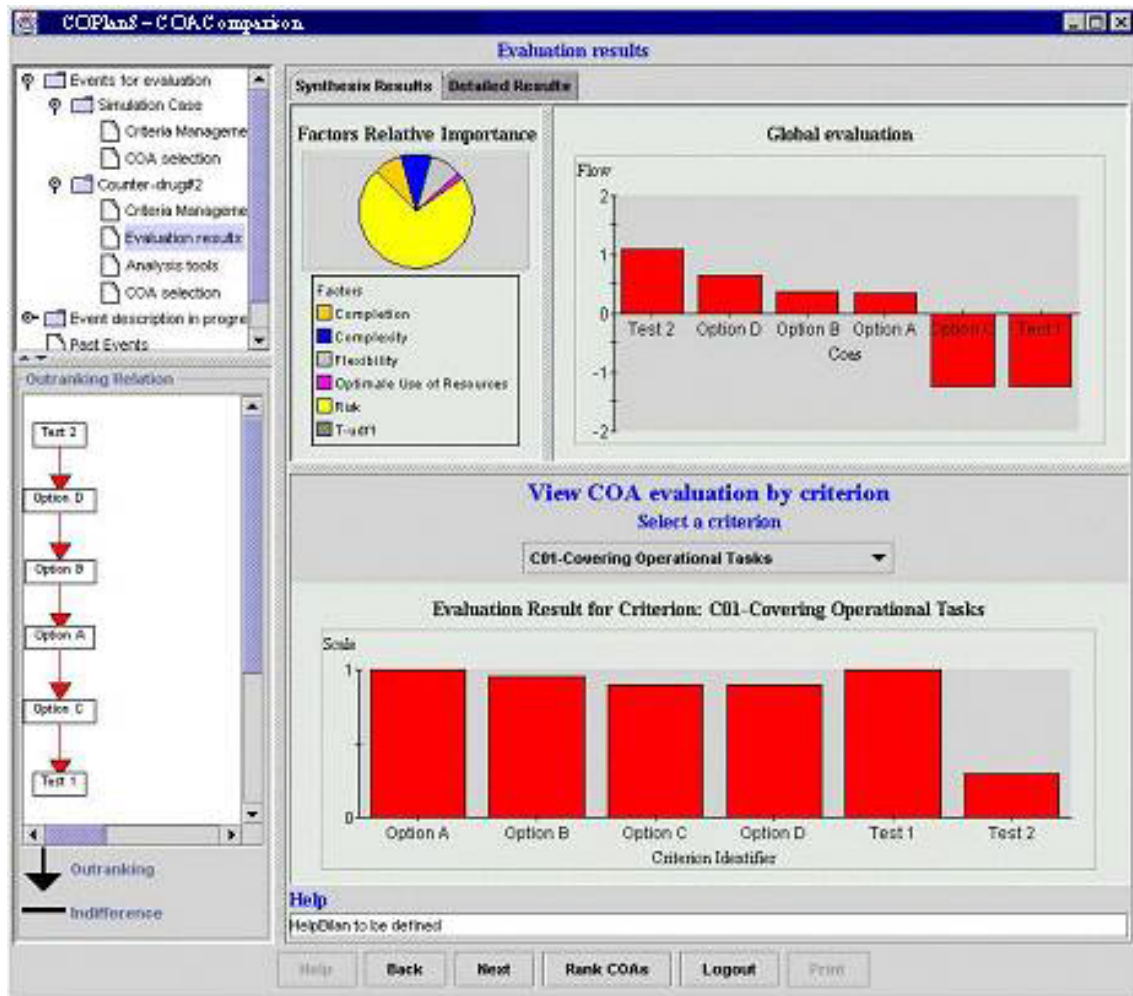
COPlanS – COA Comparison

Evaluation results

Events for evaluation
Simulation Case
Criteria Manageme
COA selection
Counter-drug#2
Criteria Manageme
Evaluation results
Analysis tools
COA selection
Event description in progre
Past Events

Outranking Relation

Test 2
Option D
Option B
Option A
Option C
Test 1

Outranking
Indifference

Synthesis Results | Detailed Results

Factors Relative Importance

Factors
Completion
Complexity
Flexibility
Optimale Use of Resources
Risk
T-util1

Global evaluation

Flow
2
1
0
-1
-2
Test 2 | Option D | Option B | Option A | Option C | Test 1
Coas

View COA evaluation by criterion
Select a criterion

C01-Covering Operational Tasks

Evaluation Result for Criterion: C01-Covering Operational Tasks

Scale
1
0
Option A | Option B | Option C | Option D | Test 1 | Test 2
Criterion Identifier

Help
HelpBilan to be defined

Help | Back | Next | Rank COAs | Logout | Print